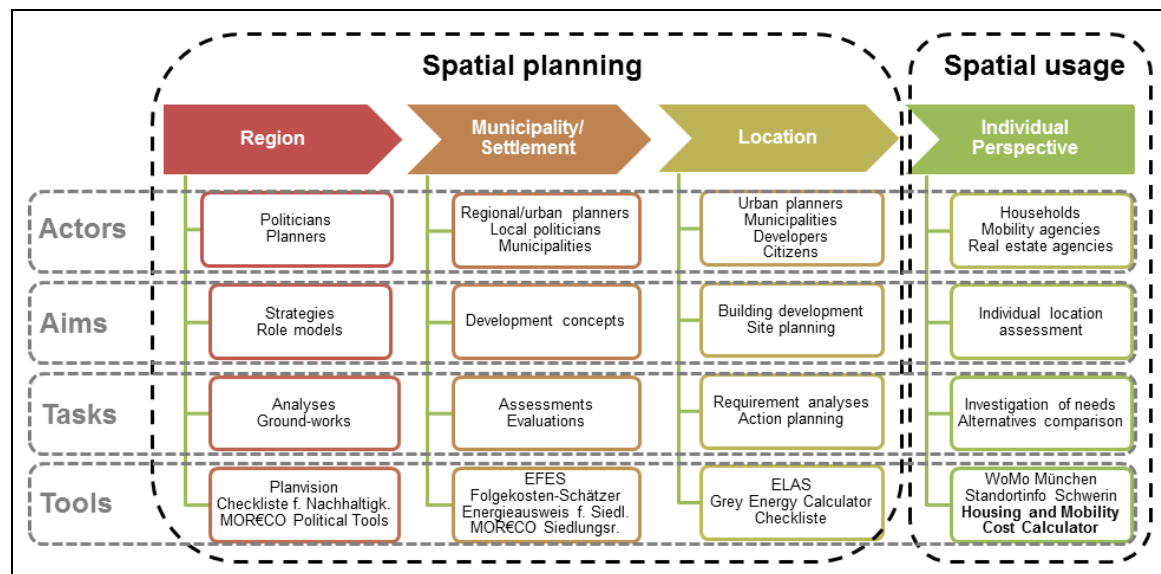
Spatial planning

Spatial usage

Region

Municipality/ Settlement

Location

Individual Perspective

Actors

Politicians
Planners

Regional/urban planners
Local politicians
Municipalities

Urban planners
Municipalities
Developers
Citizens

Households
Mobility agencies
Real estate agencies

Aims

Strategies
Role models

Development concepts

Building development
Site planning

Individual location assessment

Tasks

Analyses
Ground-works

Assessments
Evaluations

Requirement analyses
Action planning

Investigation of needs
Alternatives comparison

Tools

Planvision
Checkliste f. Nachhaltigk.
MOR€CO Political Tools

EFES
Folgekosten-Schätzer
Energieausweis f. Siedl.
MOR€CO Siedlungsr.

ELAS
Grey Energy Calculator
Checkliste

WoMo München
Standortinfo Schwerin
Housing and Mobility Cost Calculator